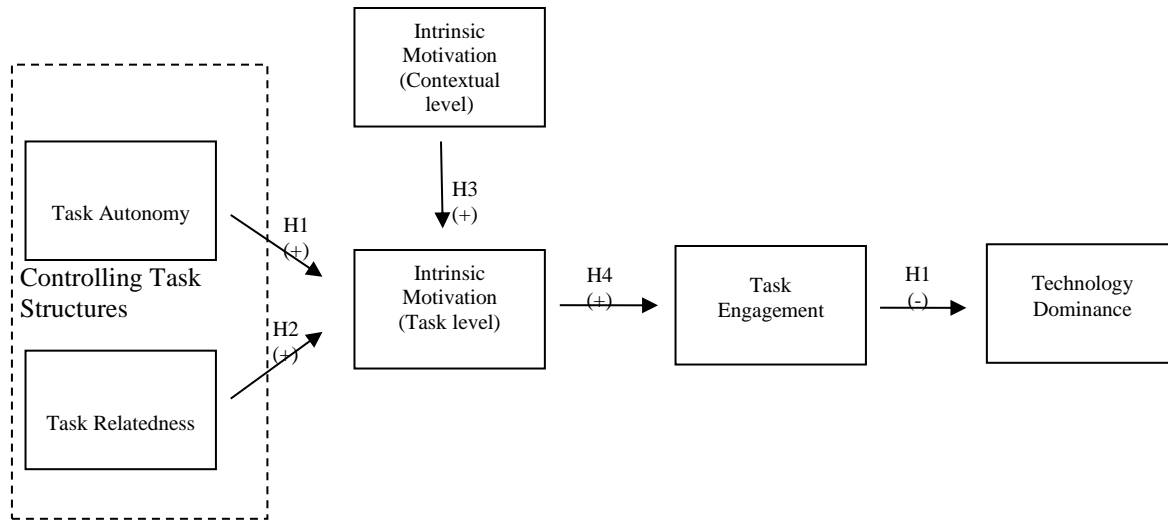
Intrinsic Motivation (Contextual level)

Task Autonomy

Controlling Task Structures

Task Relatedness

H1
(+)

H2
(+)

H3
(+)

Intrinsic Motivation (Task level)

H4
(+)

Task Engagement

H1
(-)

Technology Dominance